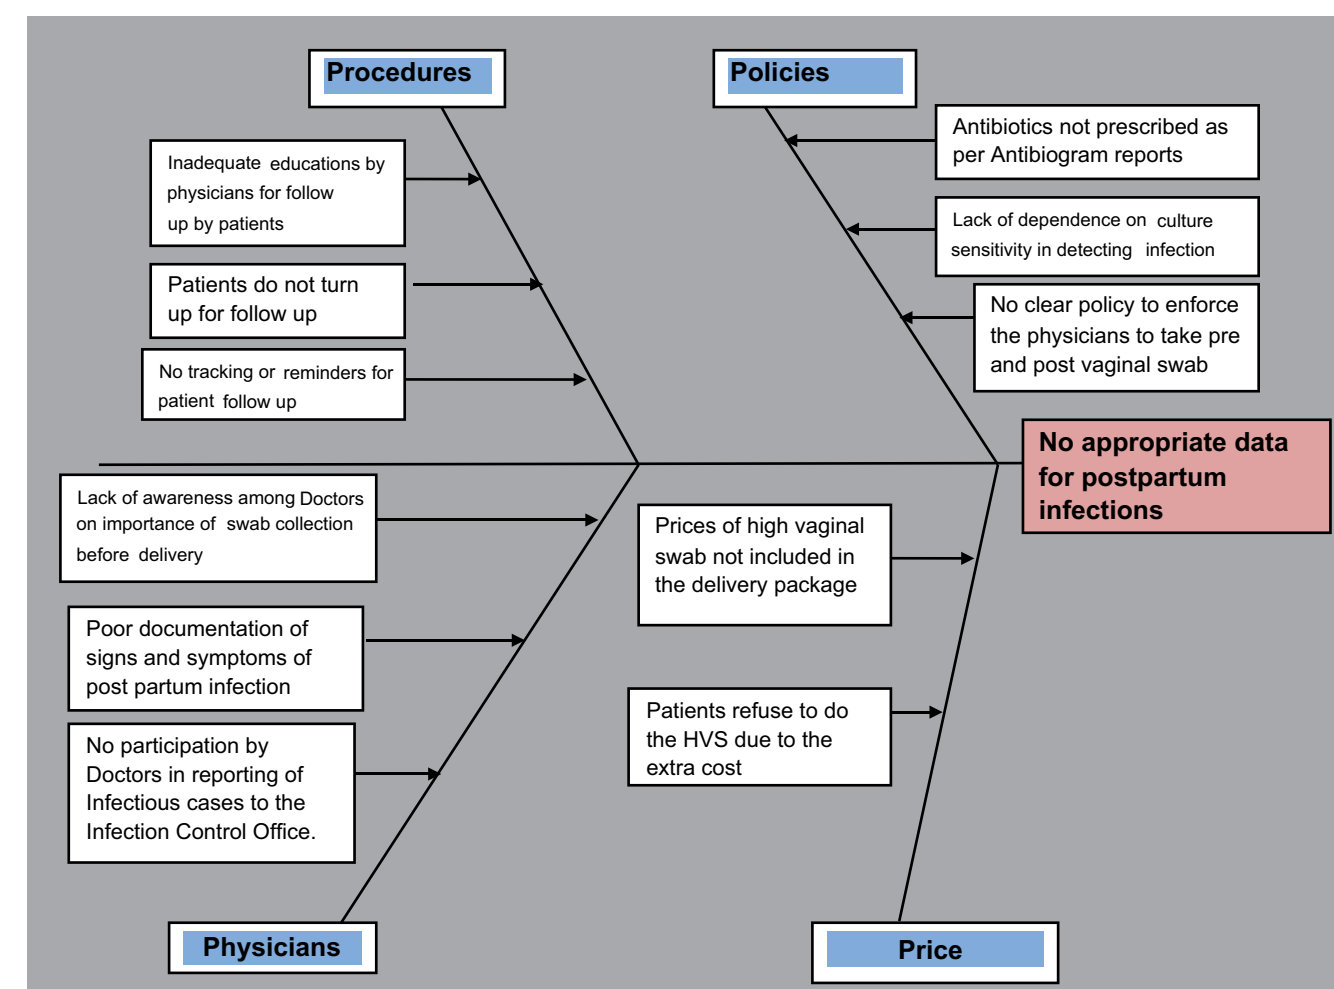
Procedures

Policies

Inadequate educations by physicians for follow up by patients

Patients do not turn up for follow up

No tracking or reminders for patient follow up

Antibiotics not prescribed as per Antibiogram reports

Lack of dependence on culture sensitivity in detecting infection

No clear policy to enforce the physicians to take pre and post vaginal swab

No appropriate data for postpartum infections

Lack of awareness among Doctors on importance of swab collection before delivery

Poor documentation of signs and symptoms of post partum infection

No participation by Doctors in reporting of Infectious cases to the Infection Control Office.

Prices of high vaginal swab not included in the delivery package

Patients refuse to do the HVS due to the extra cost

Physicians

Price